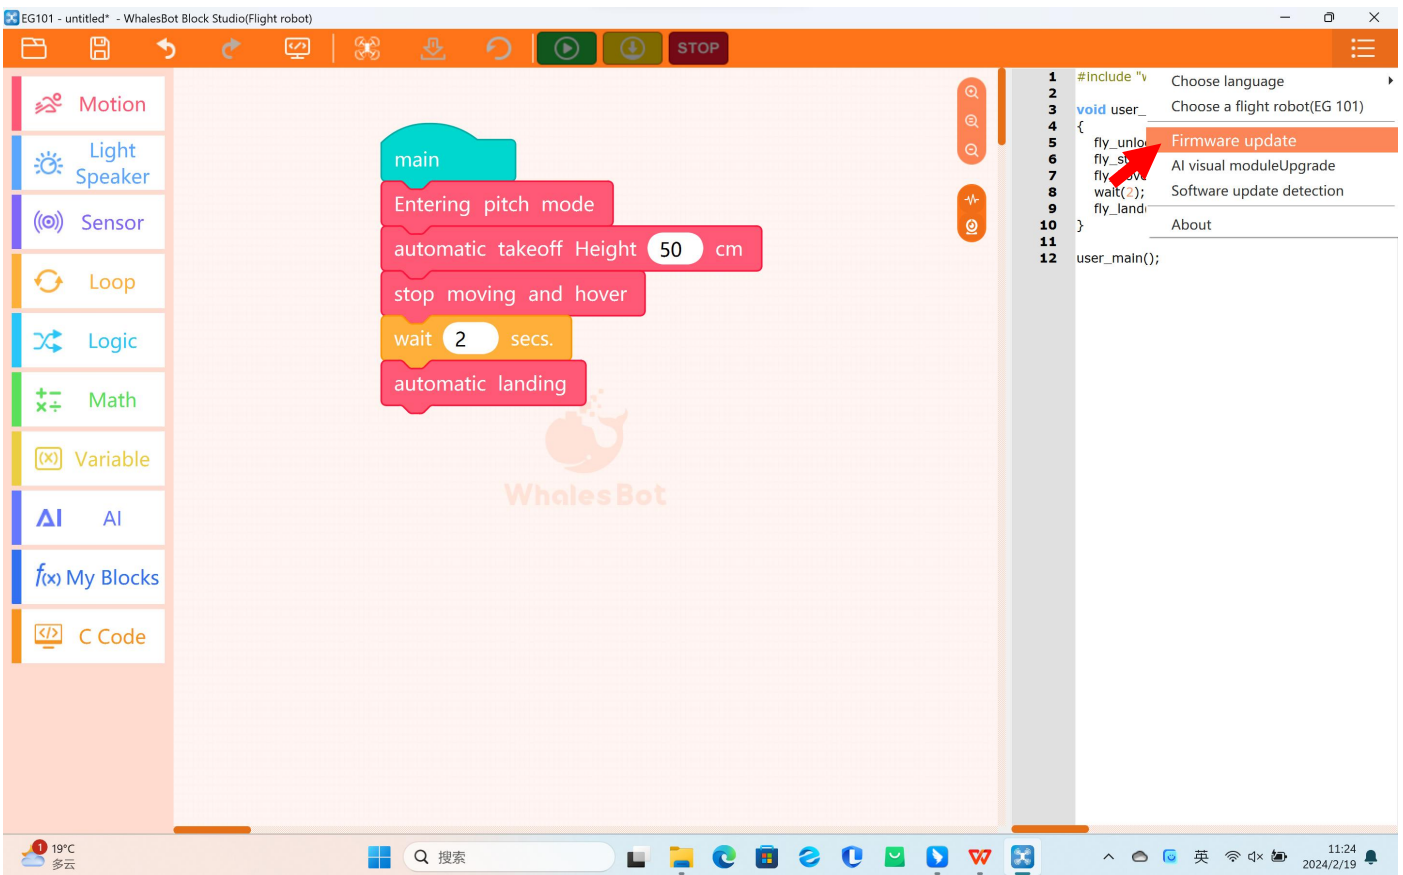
EG101 - untitled* - WhalesBot Block Studio(Flight robot)

STOP

Motion
Light Speaker
Sensor
Loop
Logic
Math
Variable
AI AI
My Blocks
C Code

main
Entering pitch mode
automatic takeoff Height 50 cm
stop moving and hover
wait 2 secs.
automatic landing

WhalesBot

1 #include "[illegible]
2
3 void user_
4 {
5 fly_unlo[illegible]
6 fly_s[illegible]
7 fly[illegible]
8 wait(2);
9 fly_land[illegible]
10 }
11
12 user_main();

Choose language
Choose a flight robot(EG 101)
Firmware update
AI visual moduleUpgrade
Software update detection
About

19°C
多云
搜索
英
11:24
2024/2/19